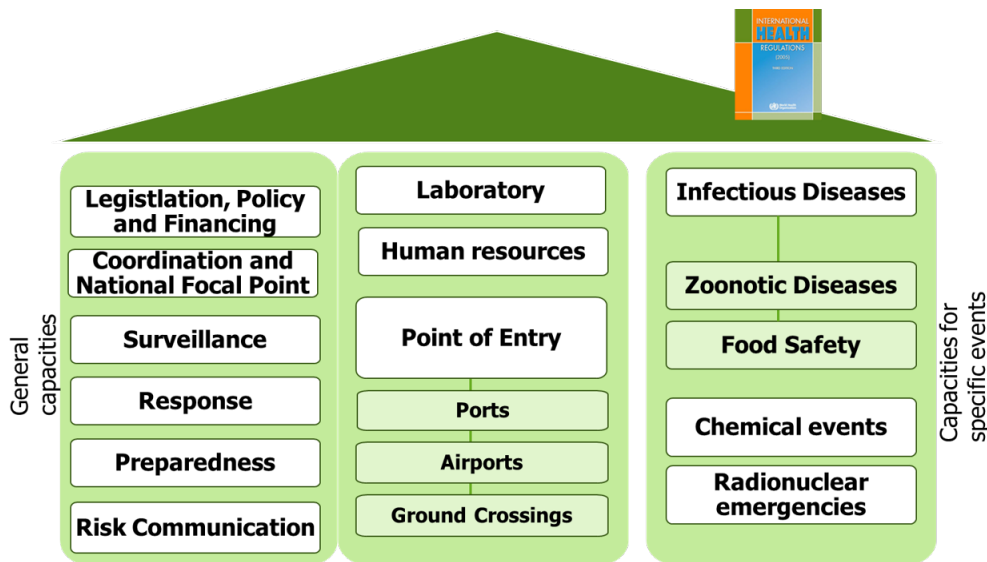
INTERNATIONAL
HEALTH
REGULATIONS
(2005)

General capacities

Legistlation, Policy and Financing

Coordination and National Focal Point

Surveillance

Response

Preparedness

Risk Communication

Laboratory

Human resources

Point of Entry

Ports

Airports

Ground Crossings

Infectious Diseases

Zoonotic Diseases

Food Safety

Chemical events

Radionuclear emergencies

Capacities for specific events